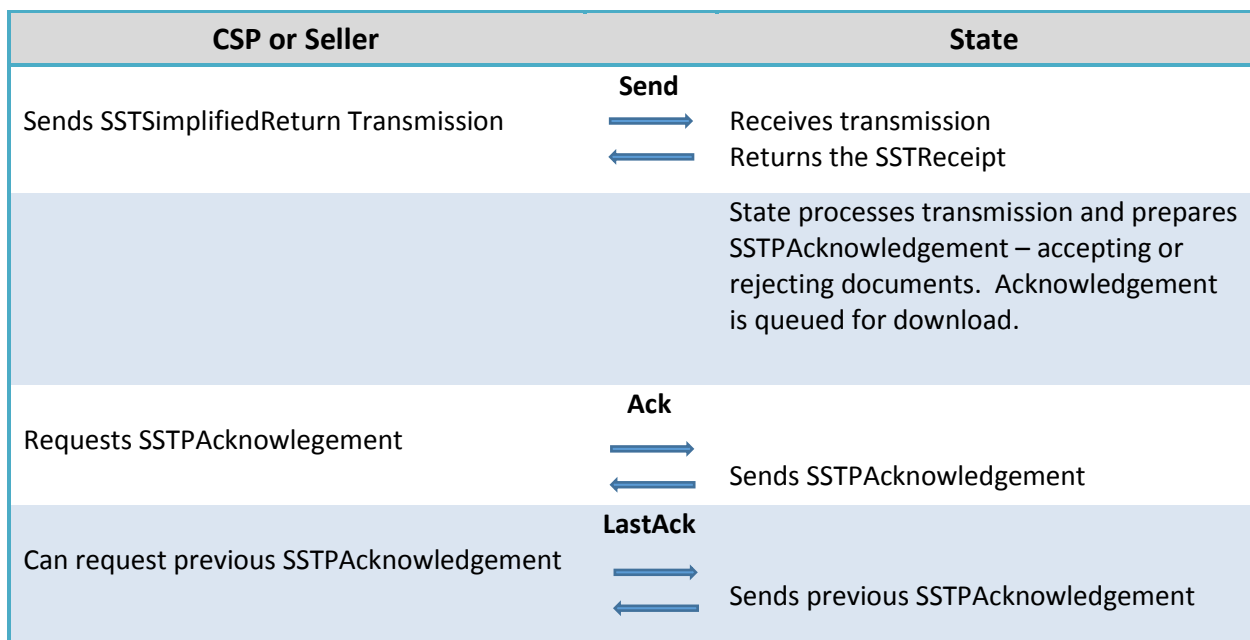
| CSP or Seller | | State |
|---|---|---|
| Sends SSTSimplifiedReturn Transmission | Send | Receives transmission<br>Returns the SSTReceipt |
| | | State processes transmission and prepares SSTPAcknowledgement – accepting or rejecting documents. Acknowledgement is queued for download. |
| Requests SSTPAcknowlegement | Ack | Sends SSTPAcknowledgement |
| Can request previous SSTPAcknowledgement | LastAck | Sends previous SSTPAcknowledgement |